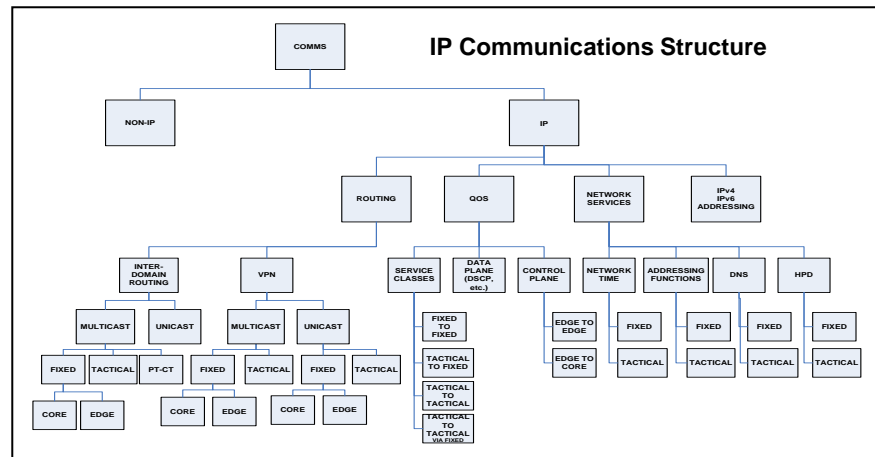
IP Communications Structure

COMMS

NON-IP

IP

ROUTING

QOS

NETWORK SERVICES

IPv4 IPv6 ADDRESSING

INTER-DOMAIN ROUTING

VPN

SERVICE CLASSES

DATA PLANE (DSCP, etc.)

CONTROL PLANE

NETWORK TIME

ADDRESSING FUNCTIONS

DNS

HPD

MULTICAST

UNICAST

MULTICAST

UNICAST

FIXED TO FIXED

TACTICAL TO FIXED

TACTICAL TO TACTICAL

TACTICAL TO TACTICAL VIA FIXED

EDGE TO EDGE

EDGE TO CORE

FIXED

TACTICAL

FIXED

TACTICAL

FIXED

TACTICAL

FIXED

TACTICAL

FIXED

TACTICAL

PT-CT

FIXED

TACTICAL

FIXED

TACTICAL

CORE

EDGE

CORE

EDGE

CORE

EDGE